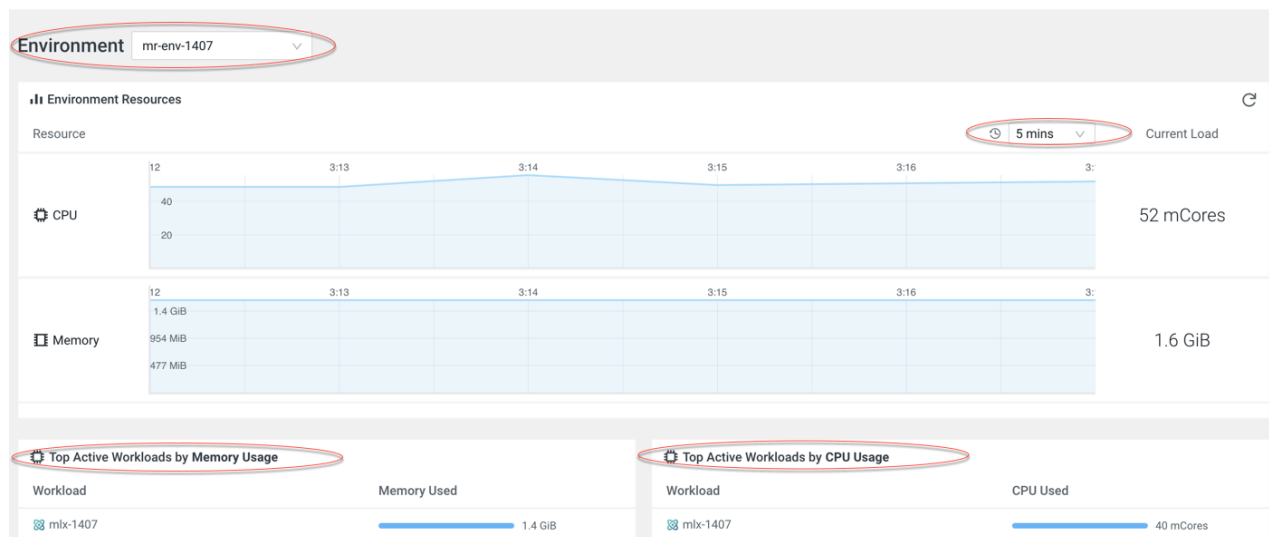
Environment mr-env-1407

Environment Resources

Resource

5 mins

Current Load

12 3:13 3:14 3:15 3:16 3:

CPU

40

20

52 mCores

12 3:13 3:14 3:15 3:16 3:

Memory

1.4 GiB

954 MiB

477 MiB

1.6 GiB

Top Active Workloads by Memory Usage

| Workload | Memory Used |
|---|---|
| mlx-1407 | 1.4 GiB |

Top Active Workloads by CPU Usage

| Workload | CPU Used |
|---|---|
| mlx-1407 | 40 mCores |